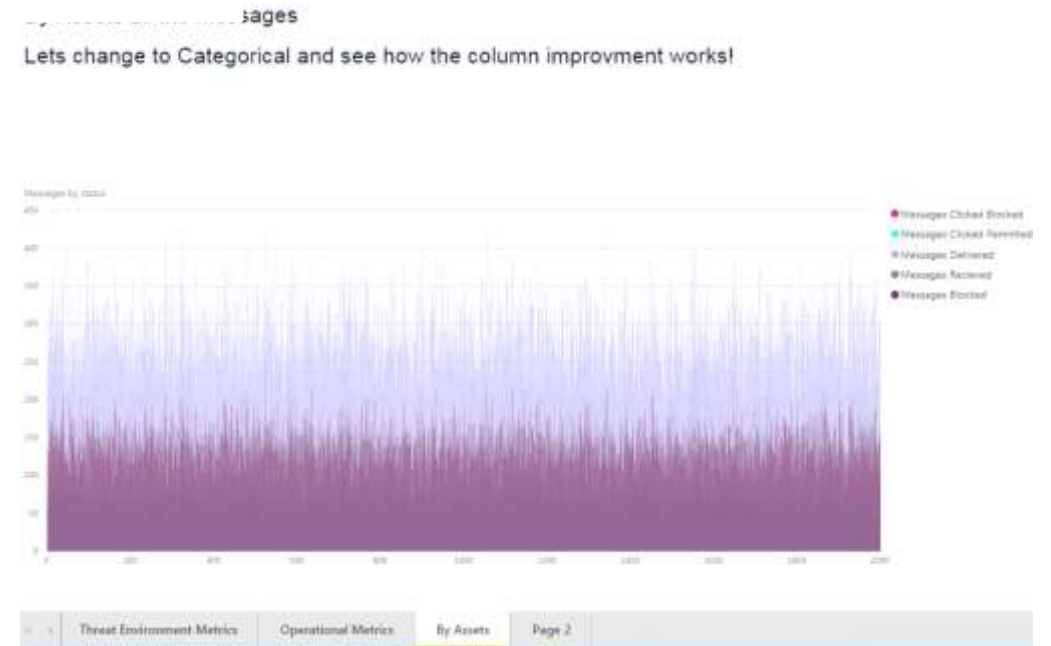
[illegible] sages

Lets change to Categorical and see how the column improvment works!

Messages by status

450
400
350
300
250
200
150
100
50
0

0 200 400 600 800 1000 1200 1400 1600 1800 2000

Messages Clicked Blocked
Messages Clicked Permitted
Messages Delivered
Messages Recieved
Messages Blocked

Threat Environment Metrics | Operational Metrics | By Assets | Page 2